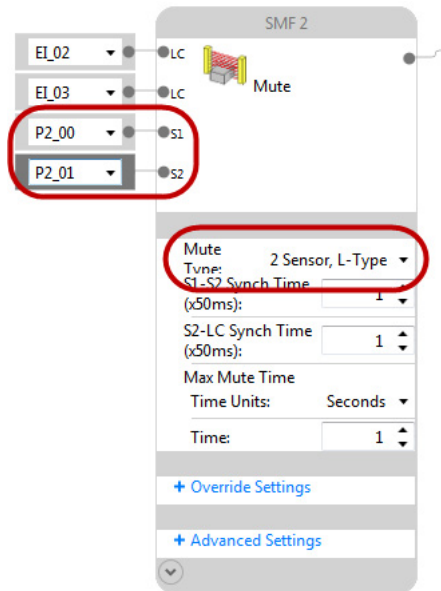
SMF 2

EI_02 LC
EI_03 LC
P2_00 S1
P2_01 S2

Mute

Mute Type: 2 Sensor, L-Type
S1-S2 Synch Time (x50ms): 1
S2-LC Synch Time (x50ms): 1
Max Mute Time
Time Units: Seconds
Time: 1

+ Override Settings

+ Advanced Settings